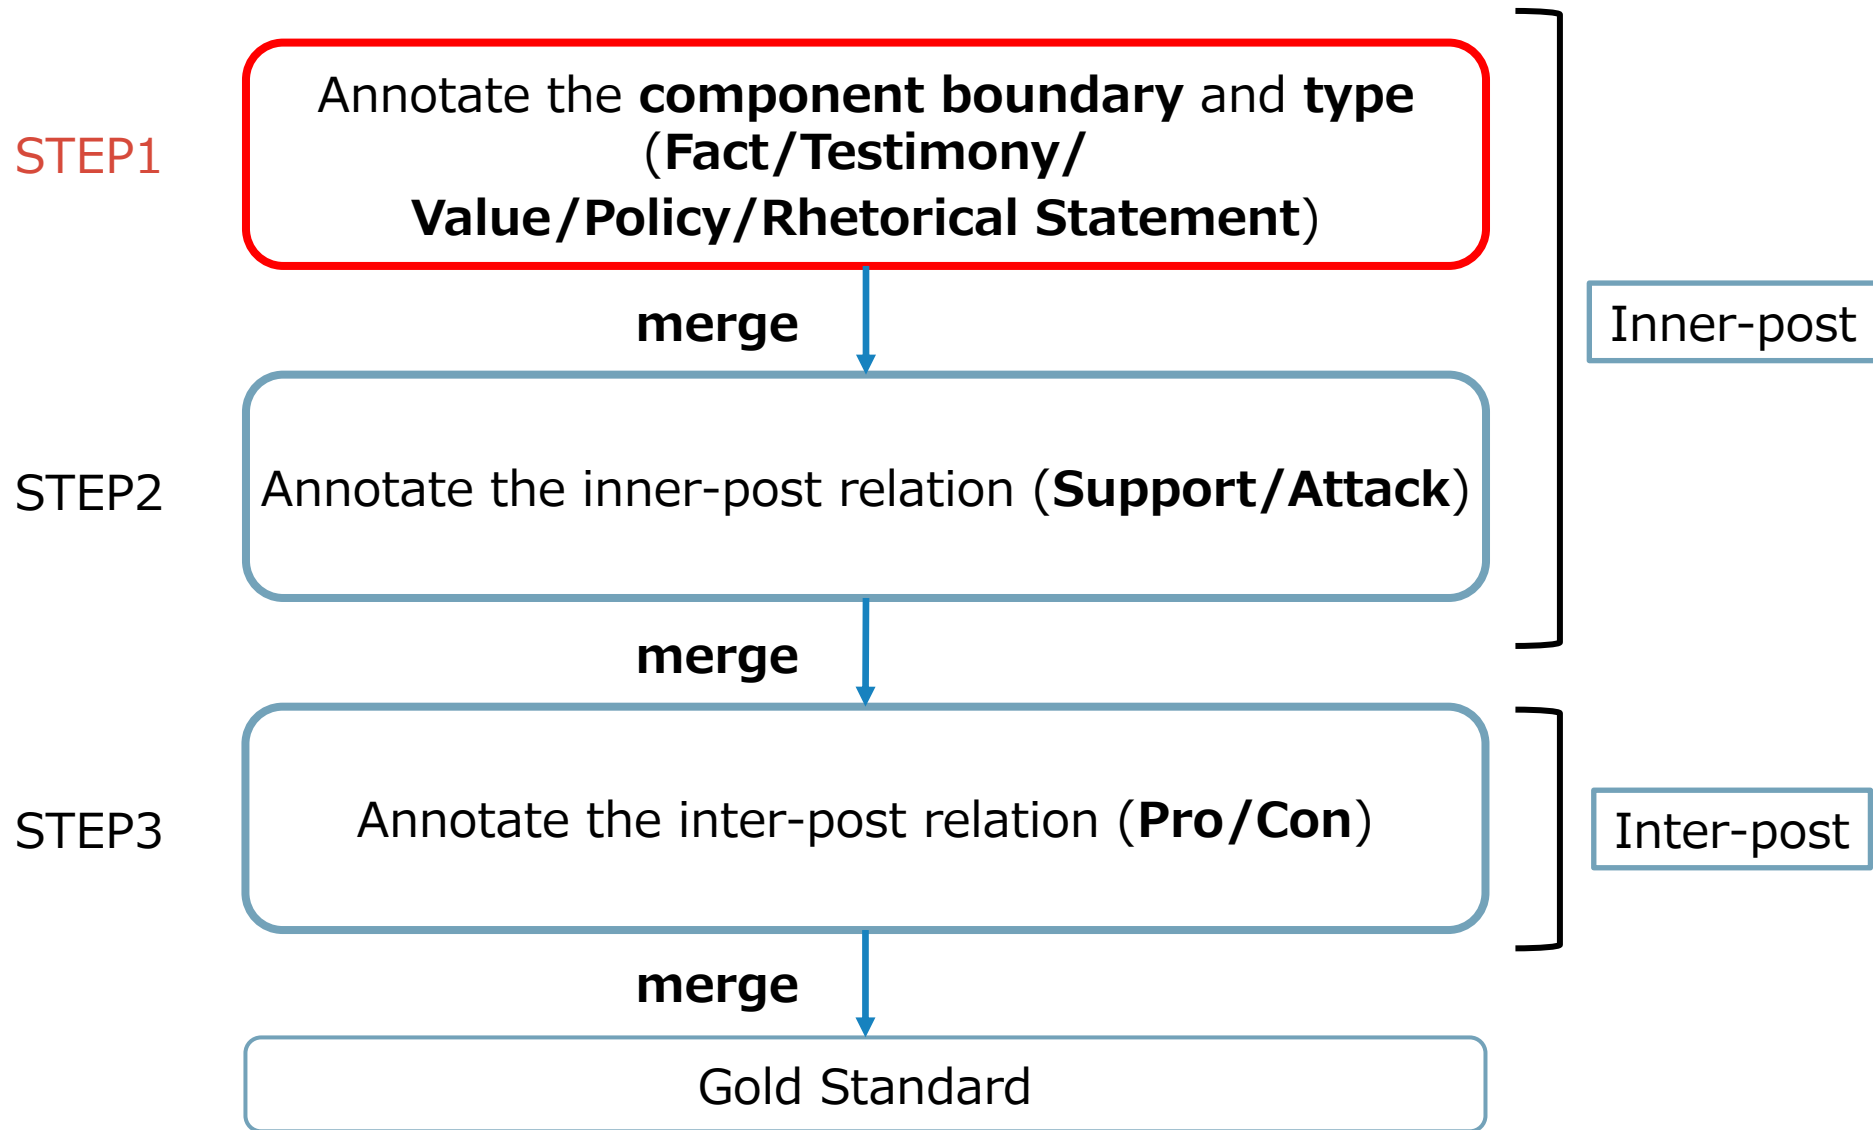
STEP1

Annotate the **component boundary** and **type** (**Fact/Testimony/ Value/Policy/Rhetorical Statement**)

merge

STEP2

Annotate the inner-post relation (**Support/Attack**)

Inner-post

merge

STEP3

Annotate the inter-post relation (**Pro/Con**)

Inter-post

merge

Gold Standard